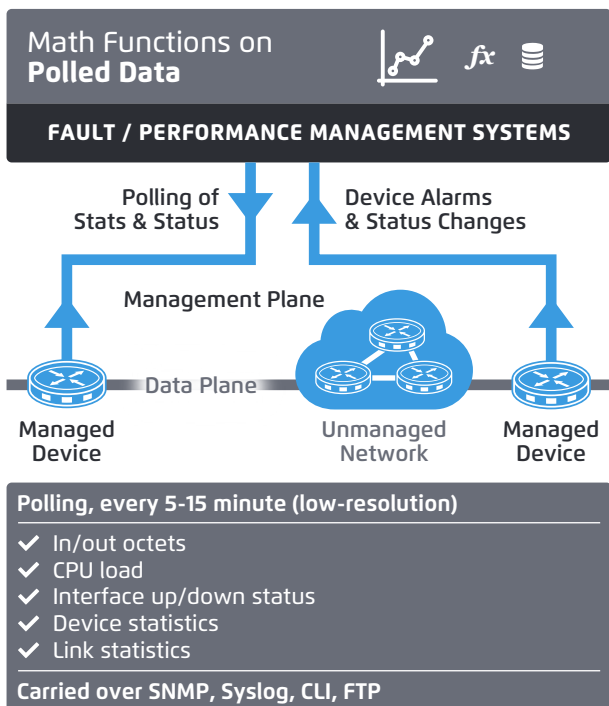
Math Functions on
**Polled Data**

*fx*

FAULT / PERFORMANCE MANAGEMENT SYSTEMS

Polling of Stats & Status

Device Alarms & Status Changes

Management Plane

Data Plane

Managed Device

Unmanaged Network

Managed Device

Polling, every 5-15 minute (low-resolution)

✓ In/out octets
✓ CPU load
✓ Interface up/down status
✓ Device statistics
✓ Link statistics

Carried over SNMP, Syslog, CLI, FTP